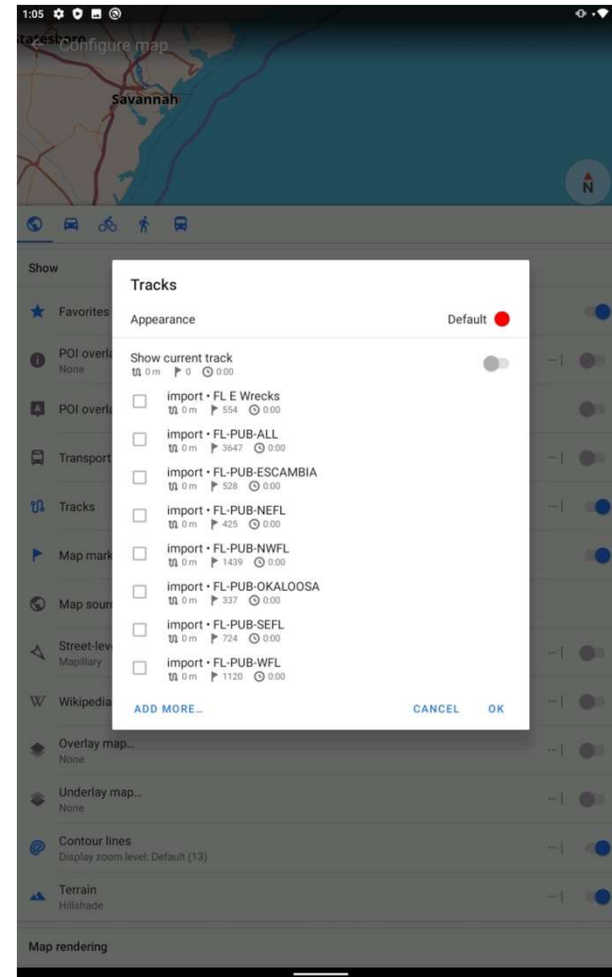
1:05

Statesboro
Configure map
Savannah
N

Show

Favorites
POI overla
None
POI overla
Transport
Tracks
Map mark
Map sourc
Street-lev
Mapillary
Wikipedia
Overlay map...
None
Underlay map...
None
Contour lines
Display zoom level: Default (13)
Terrain
Hillshade

Map rendering

Tracks

Appearance
Default

Show current track
0 m 0 0:00

import • FL E Wrecks
0 m 554 0:00

import • FL-PUB-ALL
0 m 3647 0:00

import • FL-PUB-ESCAMBIA
0 m 528 0:00

import • FL-PUB-NEFL
0 m 425 0:00

import • FL-PUB-NWFL
0 m 1439 0:00

import • FL-PUB-OKALOOSA
0 m 337 0:00

import • FL-PUB-SEFL
0 m 724 0:00

import • FL-PUB-WFL
0 m 1120 0:00

ADD MORE...
CANCEL
OK